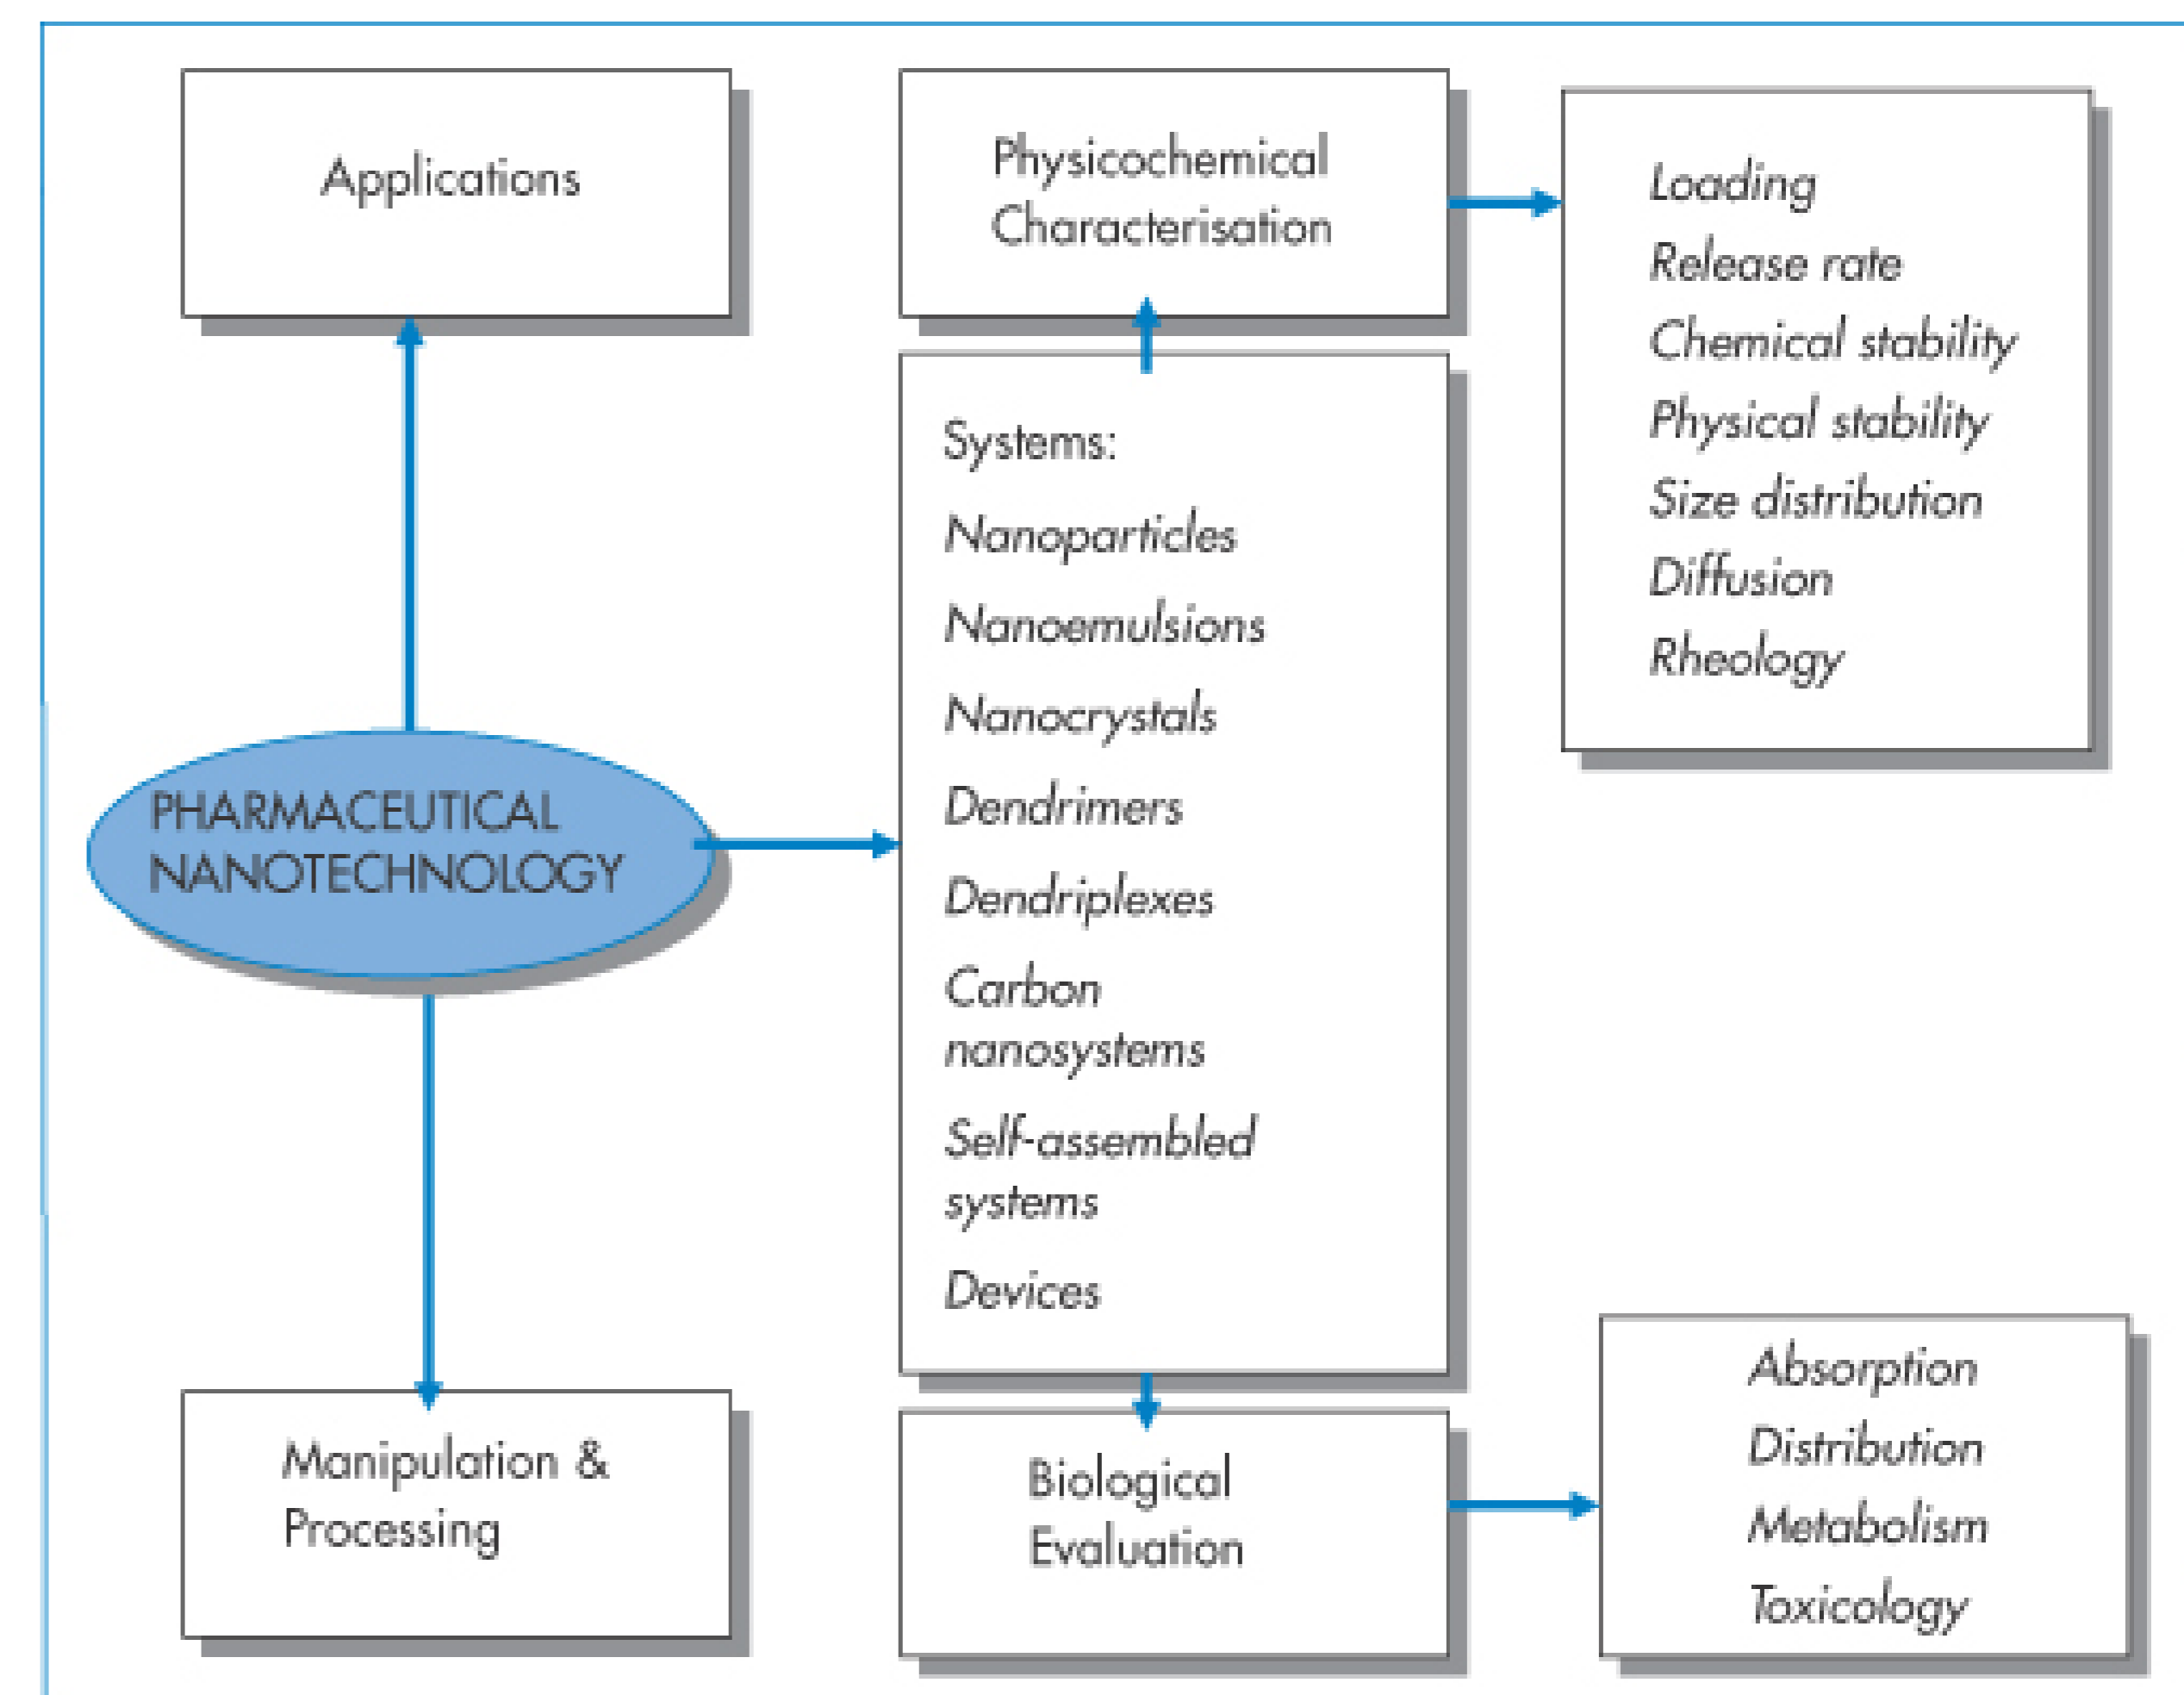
Applications

Physicochemical Characterisation

Loading
Release rate
Chemical stability
Physical stability
Size distribution
Diffusion
Rheology

Systems:
Nanoparticles
Nanoemulsions
Nanocrystals
Dendrimers
Dendriplexes
Carbon nanosystems
Self-assembled systems
Devices

PHARMACEUTICAL NANOTECHNOLOGY

Manipulation & Processing

Biological Evaluation

Absorption
Distribution
Metabolism
Toxicology